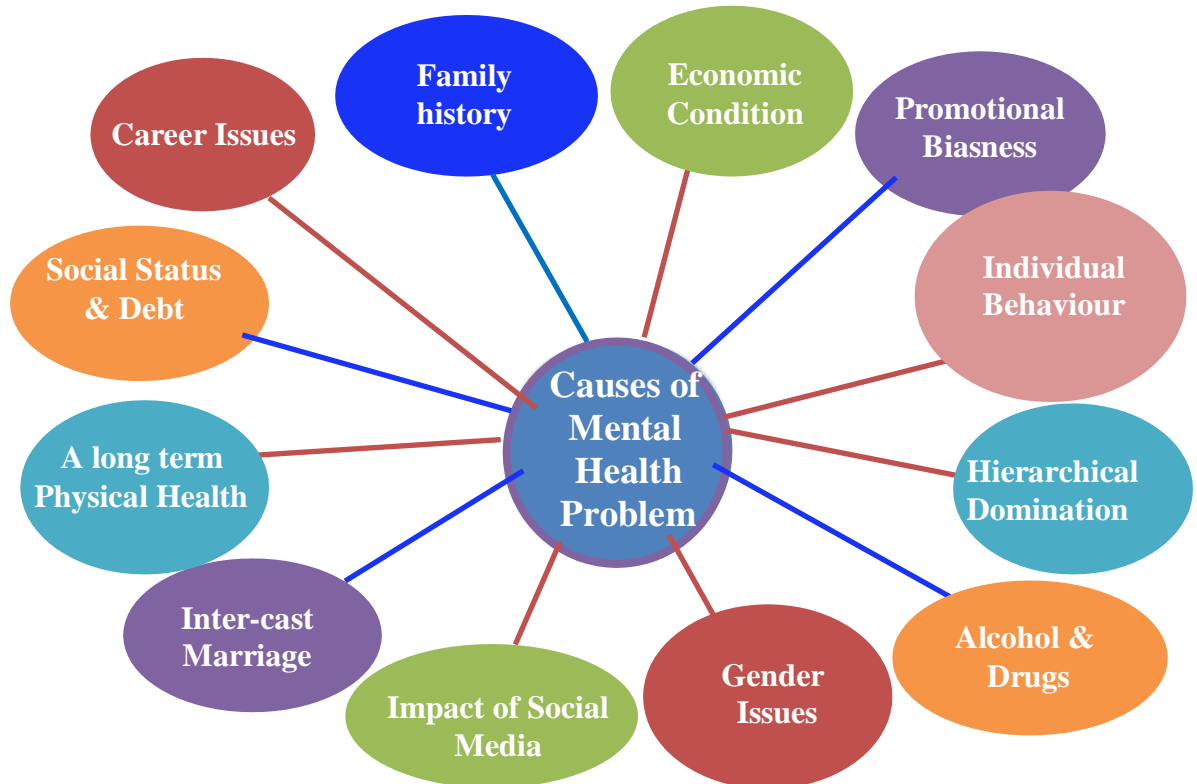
Causes of Mental Health Problem

Family history

Economic Condition

Promotional Biasness

Individual Behaviour

Hierarchical Domination

Alcohol & Drugs

Gender Issues

Impact of Social Media

Inter-cast Marriage

A long term Physical Health

Social Status & Debt

Career Issues